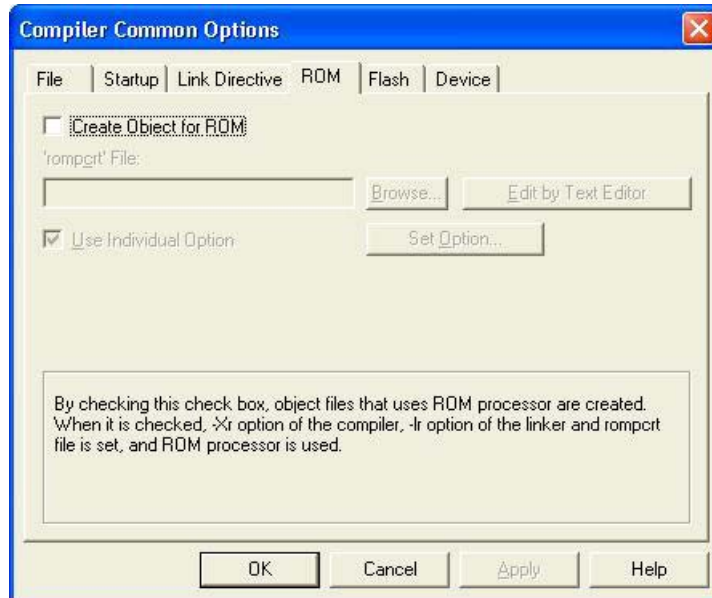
Compiler Common Options

File | Startup | Link Directive | ROM | Flash | Device

Create Object for ROM

'rompcrt' File:

Browse...

Edit by Text Editor

Use Individual Option

Set Option...

By checking this check box, object files that uses ROM processor are created. When it is checked, -Xr option of the compiler, -lr option of the linker and rompcrt file is set, and ROM processor is used.

OK

Cancel

Apply

Help